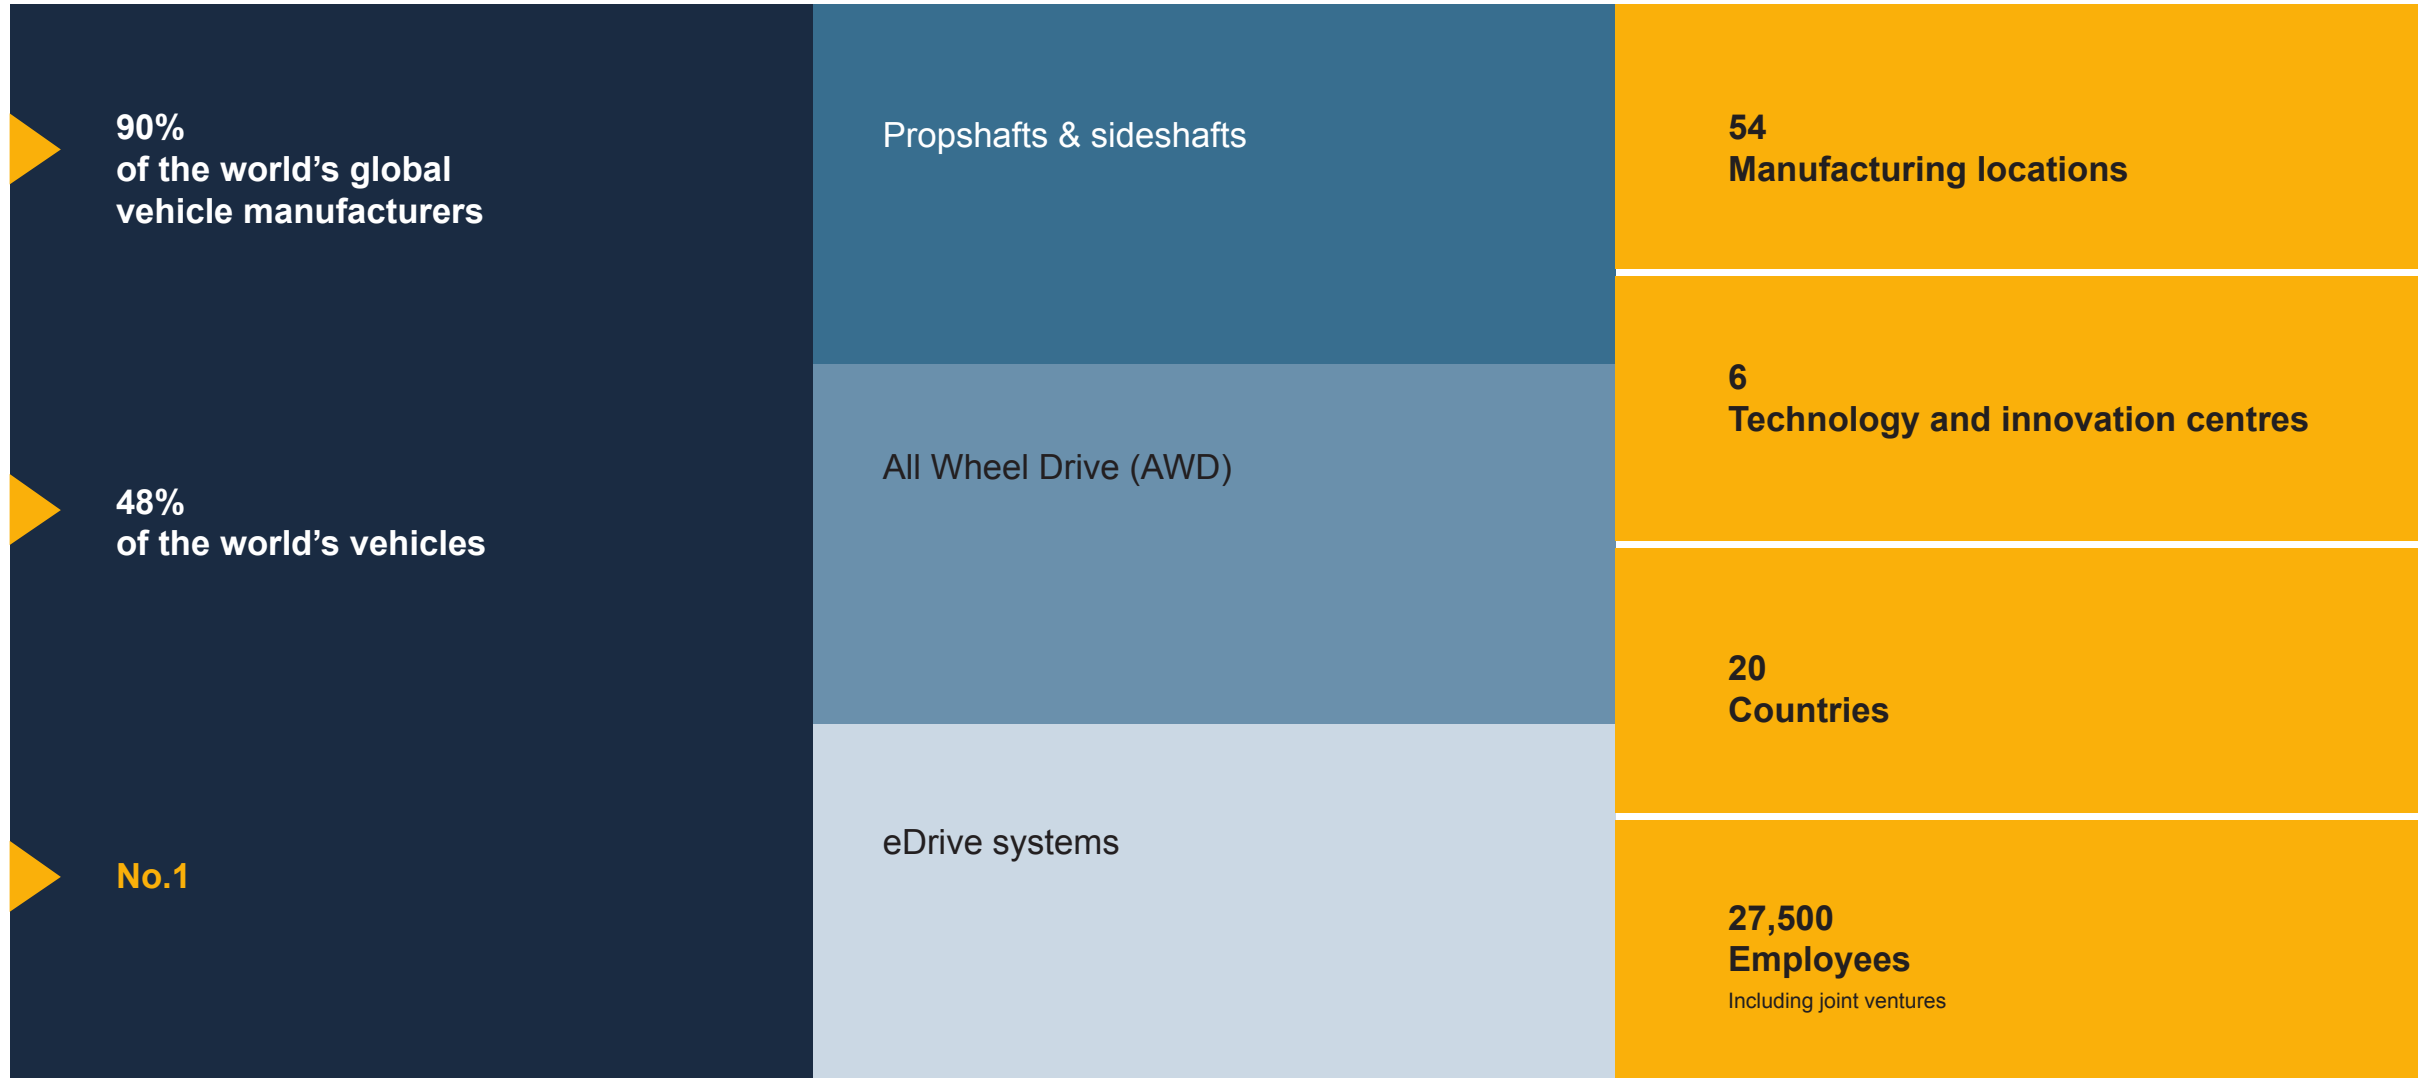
90%
of the world’s global vehicle manufacturers

48%
of the world’s vehicles

No.1

Propshafts & sideshafts

All Wheel Drive (AWD)

eDrive systems

54
Manufacturing locations

6
Technology and innovation centres

20
Countries

27,500
Employees
Including joint ventures